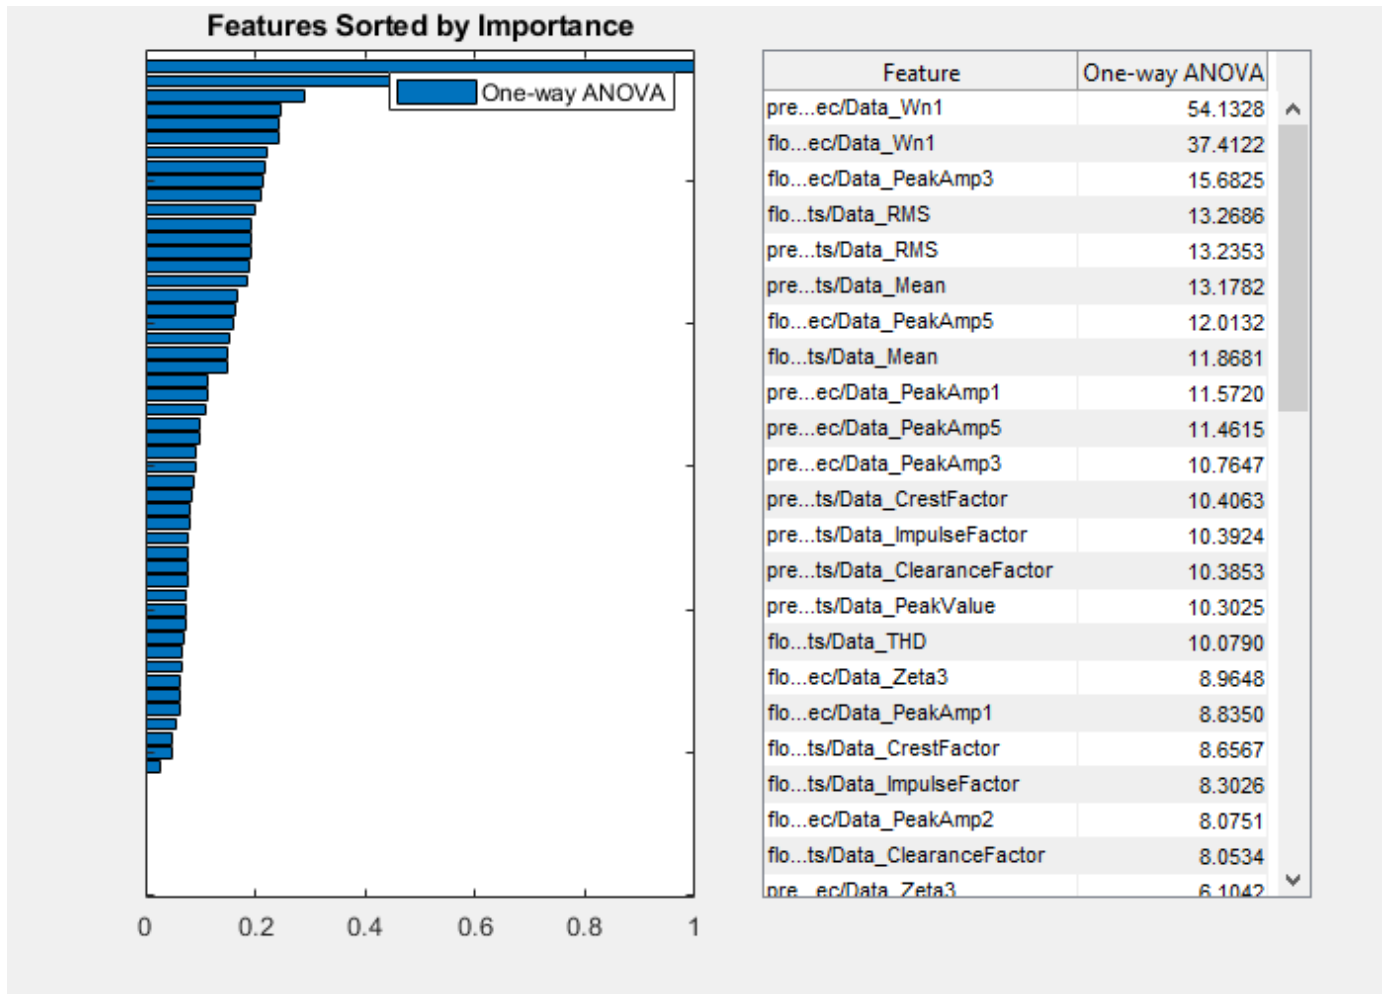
Features Sorted by Importance

One-way ANOVA

0
0.2
0.4
0.6
0.8
1

| Feature | One-way ANOVA |
|---|---|
| pre...ec/Data_Wn1 | 54.1328 |
| flo...ec/Data_Wn1 | 37.4122 |
| flo...ec/Data_PeakAmp3 | 15.6825 |
| flo...ts/Data_RMS | 13.2686 |
| pre...ts/Data_RMS | 13.2353 |
| pre...ts/Data_Mean | 13.1782 |
| flo...ec/Data_PeakAmp5 | 12.0132 |
| flo...ts/Data_Mean | 11.8681 |
| pre...ec/Data_PeakAmp1 | 11.5720 |
| pre...ec/Data_PeakAmp5 | 11.4615 |
| pre...ec/Data_PeakAmp3 | 10.7647 |
| pre...ts/Data_CrestFactor | 10.4063 |
| pre...ts/Data_ImpulseFactor | 10.3924 |
| pre...ts/Data_ClearanceFactor | 10.3853 |
| pre...ts/Data_PeakValue | 10.3025 |
| flo...ts/Data_THD | 10.0790 |
| flo...ec/Data_Zeta3 | 8.9648 |
| flo...ec/Data_PeakAmp1 | 8.8350 |
| flo...ts/Data_CrestFactor | 8.6567 |
| flo...ts/Data_ImpulseFactor | 8.3026 |
| flo...ec/Data_PeakAmp2 | 8.0751 |
| flo...ts/Data_ClearanceFactor | 8.0534 |
| pre...ec/Data_Zeta3 | 6.1042 |